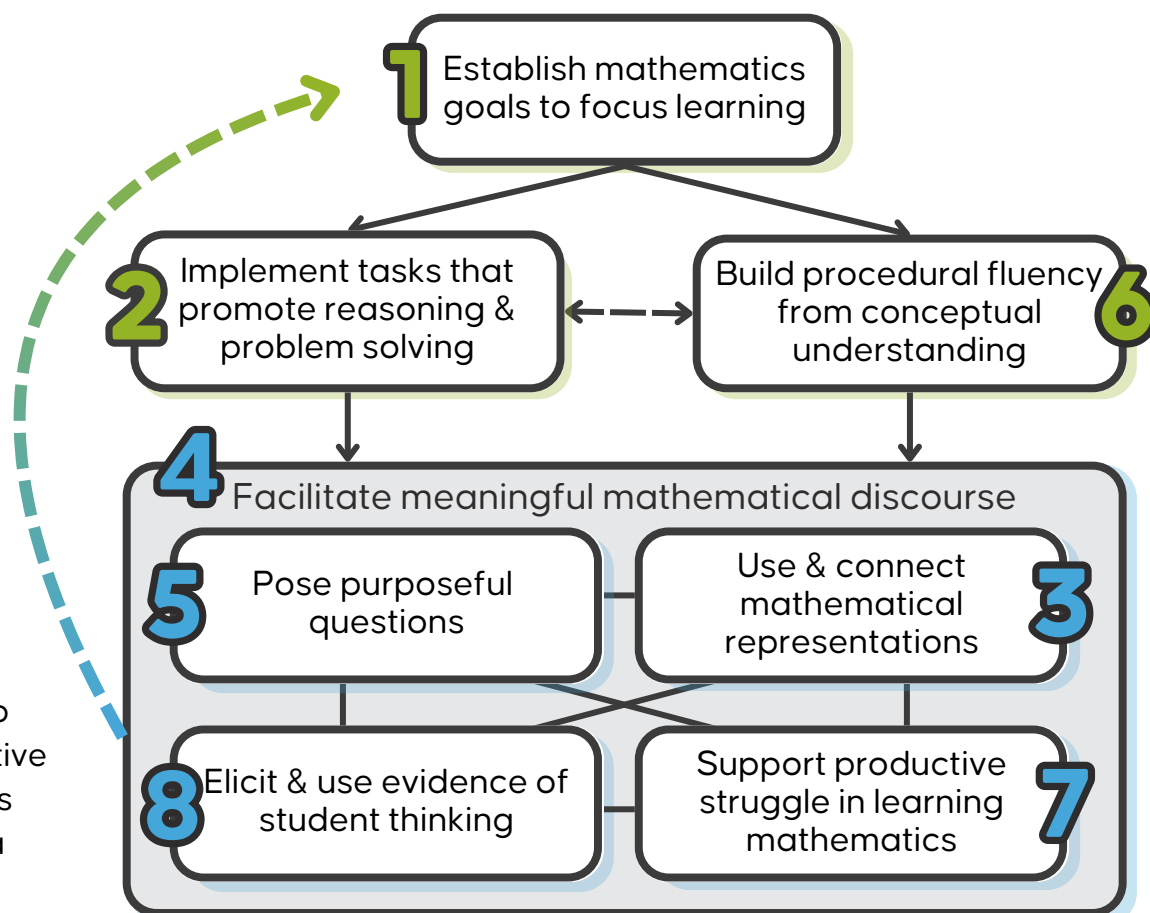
1 Establish mathematics goals to focus learning

2 Implement tasks that promote reasoning & problem solving

Build procedural fluency from conceptual understanding 6

4 Facilitate meaningful mathematical discourse

5 Pose purposeful questions

Use & connect mathematical representations 3

8 Elicit & use evidence of student thinking

Support productive struggle in learning mathematics 7

o
tive
s
a